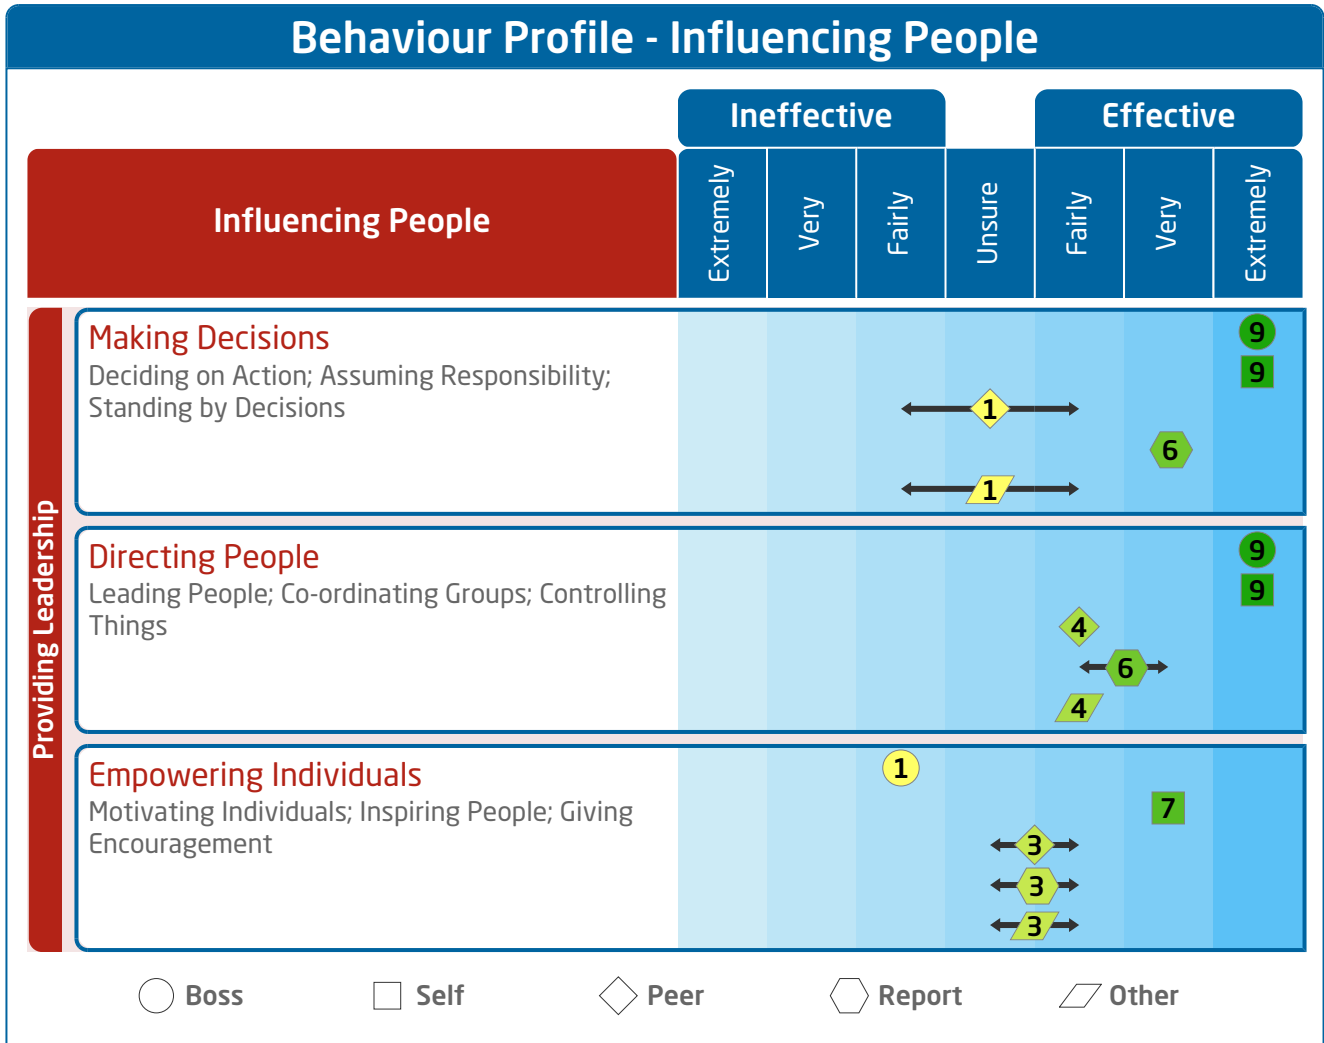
Behaviour Profile - Influencing People

Ineffective | Effective

Influencing People

| Extremely | Very | Fairly | Unsure | Fairly | Very | Extremely |
|---|---|---|---|---|---|---|

Providing Leadership

Making Decisions
Deciding on Action; Assuming Responsibility; Standing by Decisions

9
9
1
6
1

Directing People
Leading People; Co-ordinating Groups; Controlling Things

9
9
4
6
4

Empowering Individuals
Motivating Individuals; Inspiring People; Giving Encouragement

1
7
3
3
3

Boss Self Peer Report Other